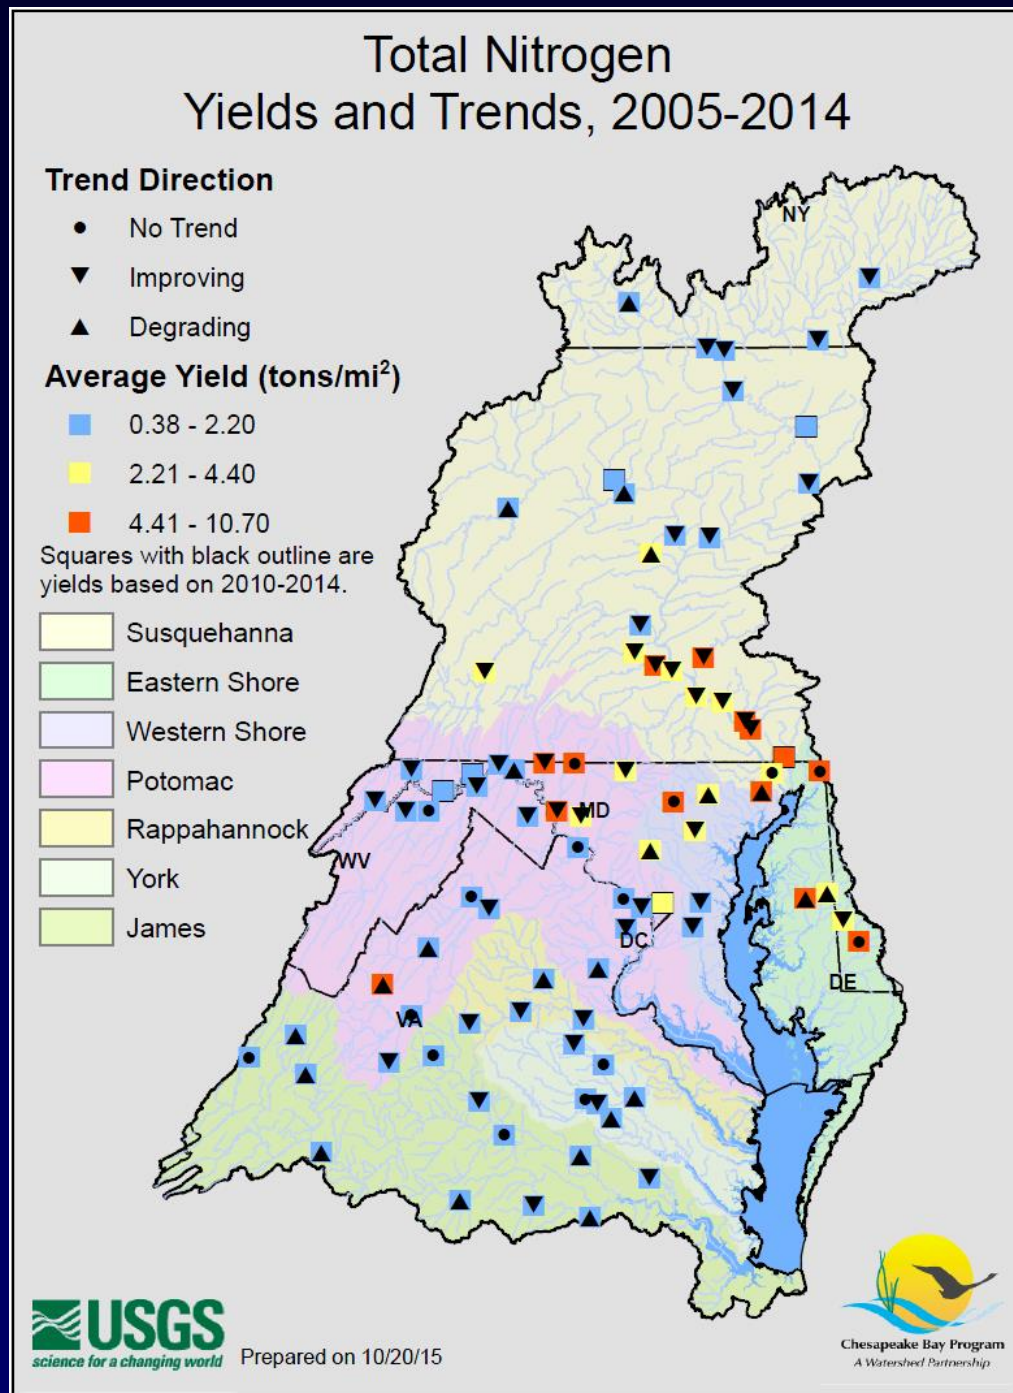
Total Nitrogen
Yields and Trends, 2005-2014

Trend Direction
No Trend
Improving
Degrading

Average Yield (tons/mi$^2$)
0.38 - 2.20
2.21 - 4.40
4.41 - 10.70
Squares with black outline are yields based on 2010-2014.

Susquehanna
Eastern Shore
Western Shore
Potomac
Rappahannock
York
James

NY
MD
WV
DC
DE
VA

USGS
science for a changing world
Prepared on 10/20/15

Chesapeake Bay Program
A Watershed Partnership